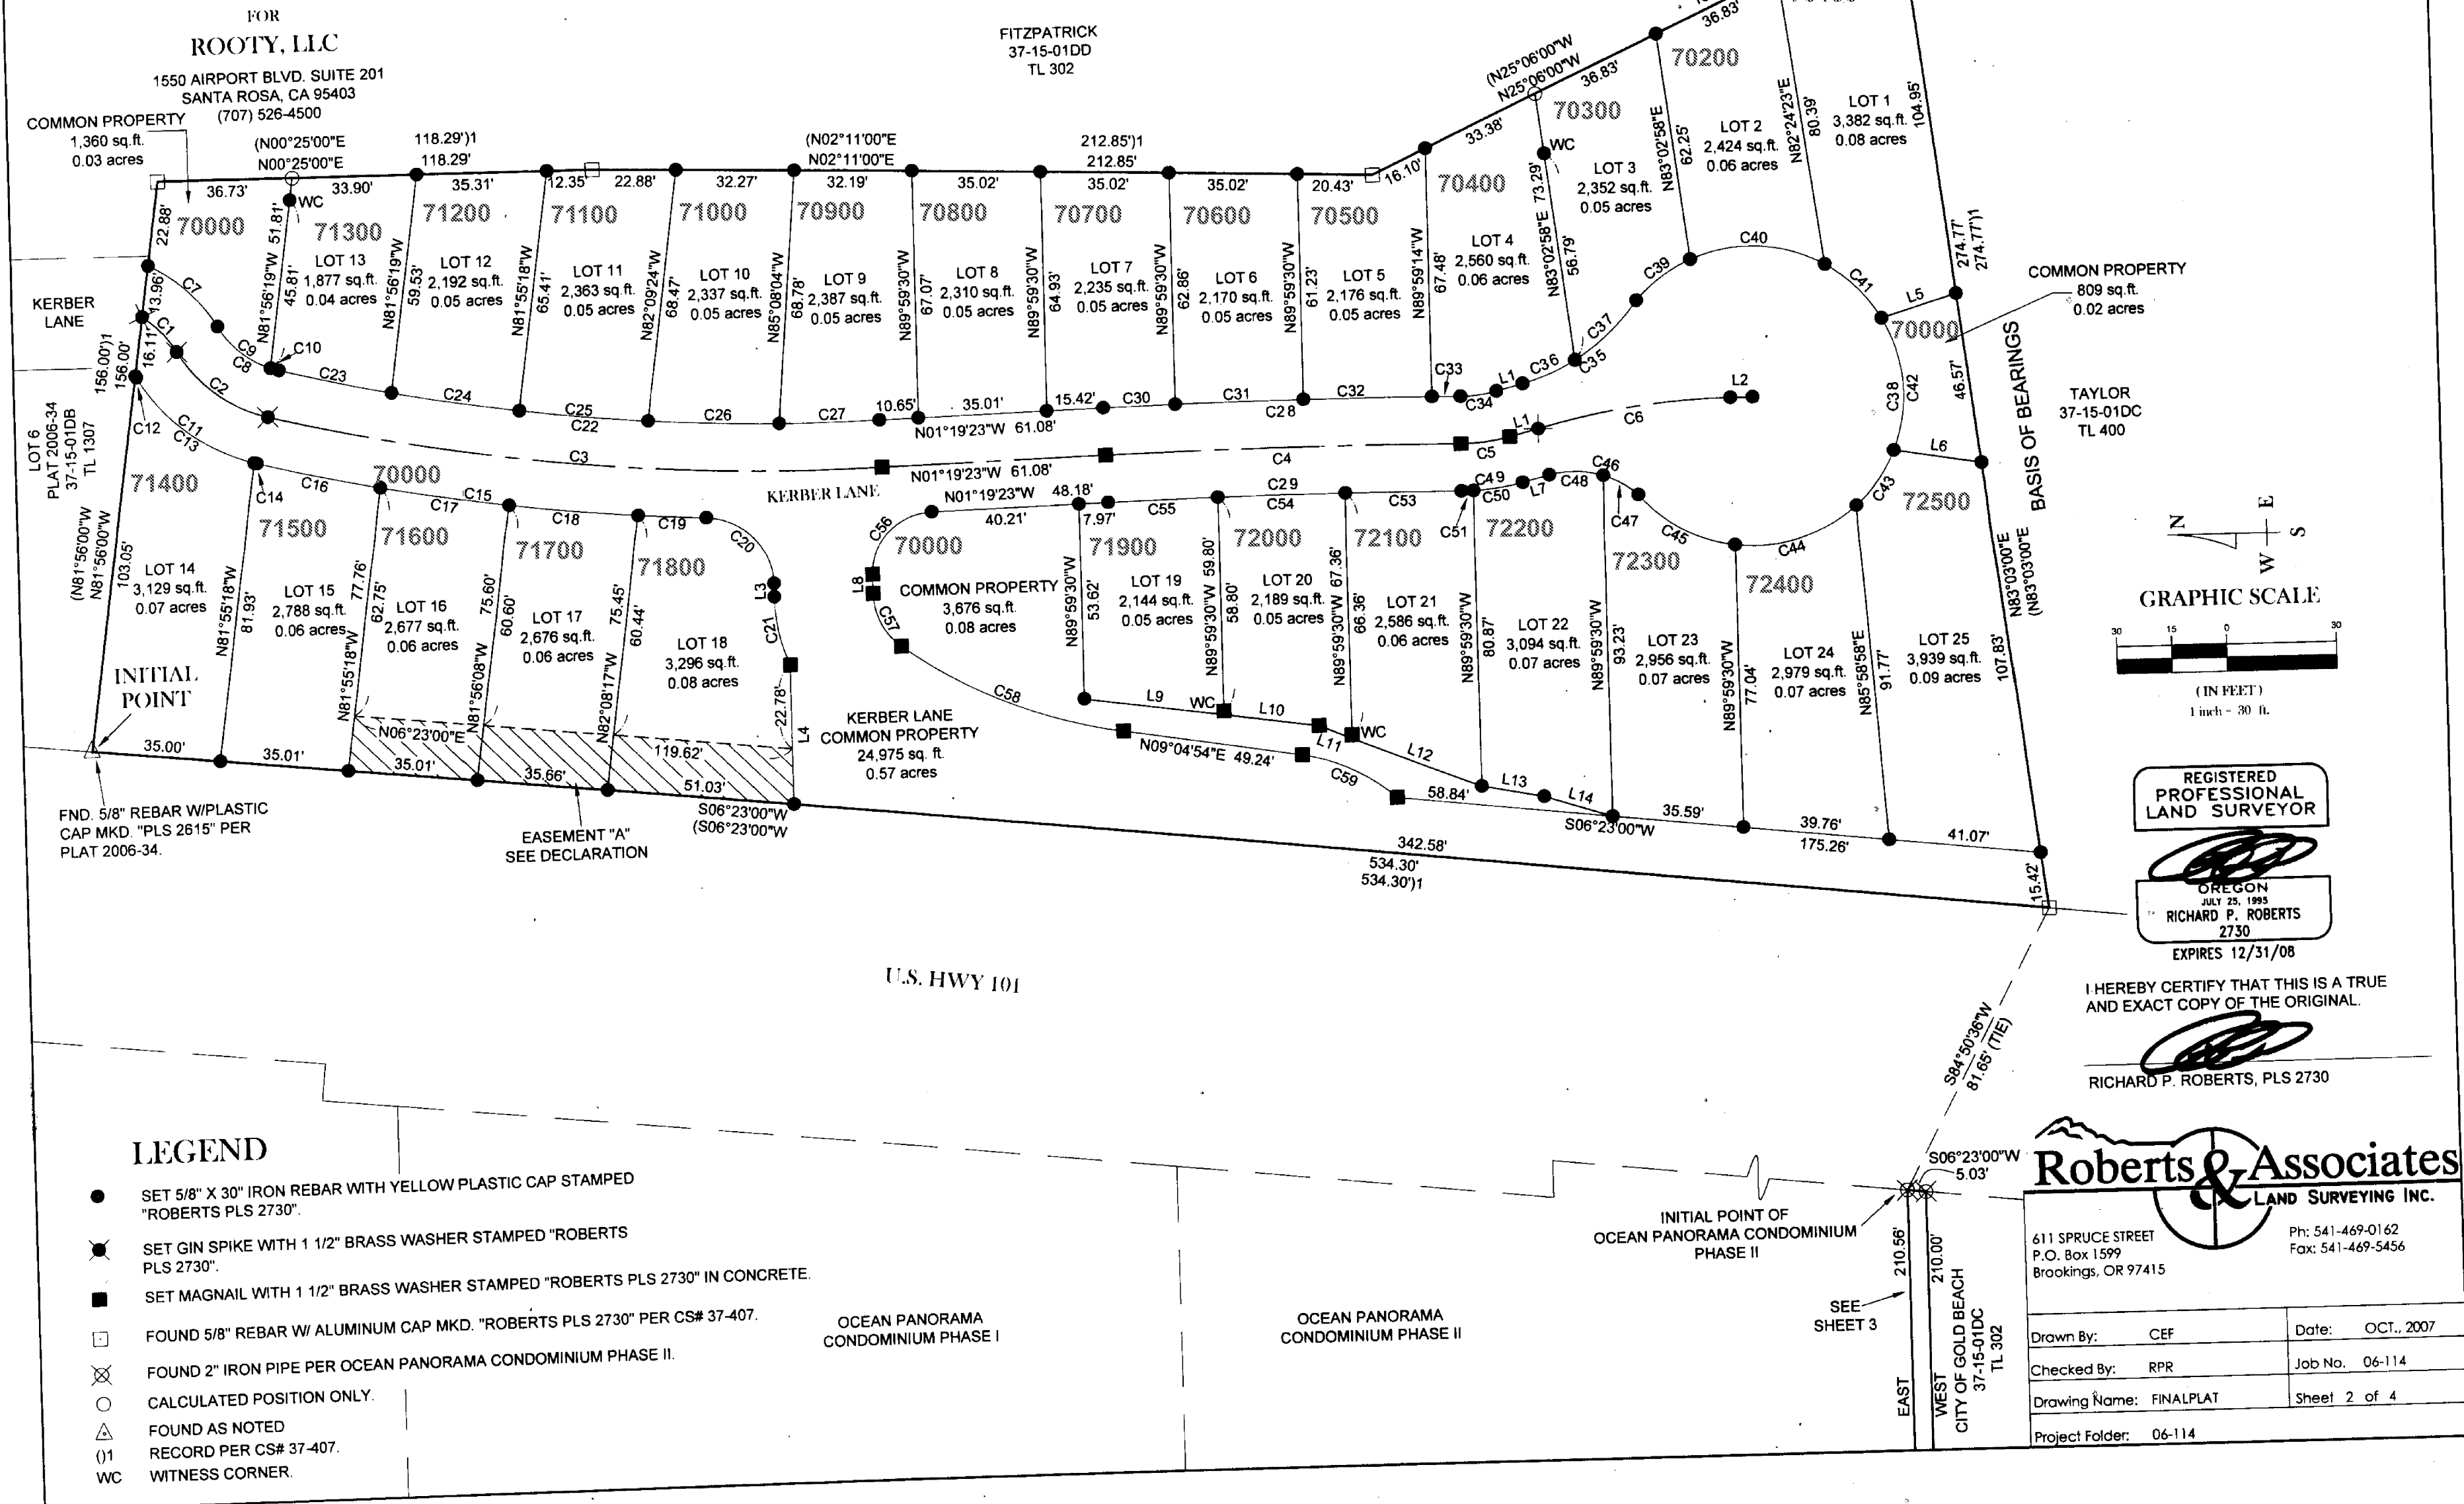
FOR
ROOTY, LLC
1550 AIRPORT BLVD. SUITE 201
SANTA ROSA, CA 95403
(707) 526-4500

FITZPATRICK
37-15-01DD
TL 302

COMMON PROPERTY
1,360 sq.ft.
0.03 acres

(N00°25'00"E
N00°25'00"E
118.29')1
118.29'
(N02°11'00"E
N02°11'00"E
212.85')1
212.85'
(N25°06'00"W
N25°06'00"W
36.83'
36.83'
33.38'
16.10'

36.73' 33.90' 35.31' 12.35' 22.88' 32.27' 32.19' 35.02' 35.02' 35.02' 20.43'

70000 71300 71200 71100 71000 70900 70800 70700 70600 70500 70400 70300 70200

LOT 13
1,877 sq.ft.
0.04 acres
LOT 12
2,192 sq.ft.
0.05 acres
LOT 11
2,363 sq.ft.
0.05 acres
LOT 10
2,337 sq.ft.
0.05 acres
LOT 9
2,387 sq.ft.
0.05 acres
LOT 8
2,310 sq.ft.
0.05 acres
LOT 7
2,235 sq.ft.
0.05 acres
LOT 6
2,170 sq.ft.
0.05 acres
LOT 5
2,176 sq.ft.
0.05 acres
LOT 4
2,560 sq.ft.
0.06 acres
LOT 3
2,352 sq.ft.
0.05 acres
LOT 2
2,424 sq.ft.
0.06 acres
LOT 1
3,382 sq.ft.
0.08 acres

22.88' 51.81' 45.81' N81°56'19"W 59.53' N81°56'19"W 65.41' N81°55'18"W 68.47' N82°09'24"W 68.78' N85°08'04"W 67.07' N89°59'30"W 64.93' N89°59'30"W 62.86' N89°59'30"W 61.23' N89°59'30"W 67.48' N89°59'14"W 73.29' N83°02'58"E 56.79' 62.25' N83°02'58"E 80.39' N82°24'23"E 104.95'

WC WC

KERBER LANE

COMMON PROPERTY
809 sq.ft.
0.02 acres

274.77'
274.77')1

13.96' 16.11' 156.00')1 156.00'

C7 C1 C9 C8 C10 C2 C23 C24 C25 C22 C26 C27 10.65' 35.01' 15.42' C30 C31 C28 C32 C33 C34 L1 C36 C35 C37 C39 C40 C41 L5 70000 C38 C42 46.57' L2 C6 L1 C5 C4

N01°19'23"W 61.08'
N01°19'23"W 61.08'
N01°19'23"W 48.18'

C11 C12 C13 C3 KERBER LANE

LOT 6
PLAT 2006-34
37-15-01DB
TL 1307

TAYLOR
37-15-01DC
TL 400

BASIS OF BEARINGS

71400 C14 C16 71500 70000 C17 C15 71600 C18 71700 C19 C20 71800 L3 C21 L4 C56 70000 40.21' 7.97' C55 C29 C54 C53 C51 C49 C50 L7 C48 C46 C47 C45 C44 C43 L6 72500 71900 72000 72100 72200 72300 72400

LOT 14
3,129 sq.ft.
0.07 acres
LOT 15
2,788 sq.ft.
0.06 acres
LOT 16
2,677 sq.ft.
0.06 acres
LOT 17
2,676 sq.ft.
0.06 acres
LOT 18
3,296 sq.ft.
0.08 acres

COMMON PROPERTY
3,676 sq.ft.
0.08 acres

LOT 19
2,144 sq.ft.
0.05 acres
LOT 20
2,189 sq.ft.
0.05 acres
LOT 21
2,586 sq.ft.
0.06 acres
LOT 22
3,094 sq.ft.
0.07 acres
LOT 23
2,956 sq.ft.
0.07 acres
LOT 24
2,979 sq.ft.
0.07 acres
LOT 25
3,939 sq.ft.
0.09 acres

(N81°56'00"W
N81°56'00"W
103.05'
N81°55'18"W 81.93' 77.76' N81°55'18"W 62.75' 75.60' 60.60' N81°56'08"W 75.45' 60.44' N82°08'17"W 22.78'
L8 C57 C58 N89°59'30"W 53.62' N89°59'30"W 59.80' 58.80' N89°59'30"W 67.36' 66.36' N89°59'30"W 80.87' N89°59'30"W 93.23' N89°59'30"W 77.04' N85°58'58"E 91.77' 107.83' N83°03'00"E (N83°03'00"E

INITIAL POINT

N06°23'00"E
119.62'
35.00' 35.01' 35.01' 35.66' 51.03'
S06°23'00"W
(S06°23'00"W

KERBER LANE
COMMON PROPERTY
24,975 sq. ft.
0.57 acres

L9 WC L10 WC L11 L12 N09°04'54"E 49.24' C59 58.84' L13 L14 S06°23'00"W 35.59' 39.76' 175.26' 41.07' 342.58' 534.30' 534.30')1 15.42'

FND. 5/8" REBAR W/PLASTIC CAP MKD. "PLS 2615" PER PLAT 2006-34.

EASEMENT "A"
SEE DECLARATION

U.S. HWY 101

GRAPHIC SCALE
30 15 0 30
( IN FEET )
1 inch = 30 ft.

REGISTERED
PROFESSIONAL
LAND SURVEYOR
OREGON
JULY 25, 1995
RICHARD P. ROBERTS
2730
EXPIRES 12/31/08

I HEREBY CERTIFY THAT THIS IS A TRUE AND EXACT COPY OF THE ORIGINAL.

RICHARD P. ROBERTS, PLS 2730

S84°50'36"W
81.65' (TIE)

S06°23'00"W
5.03'

LEGEND
● SET 5/8" X 30" IRON REBAR WITH YELLOW PLASTIC CAP STAMPED "ROBERTS PLS 2730".
SET GIN SPIKE WITH 1 1/2" BRASS WASHER STAMPED "ROBERTS PLS 2730".
■ SET MAGNAIL WITH 1 1/2" BRASS WASHER STAMPED "ROBERTS PLS 2730" IN CONCRETE.
FOUND 5/8" REBAR W/ ALUMINUM CAP MKD. "ROBERTS PLS 2730" PER CS# 37-407.
FOUND 2" IRON PIPE PER OCEAN PANORAMA CONDOMINIUM PHASE II.
○ CALCULATED POSITION ONLY.
FOUND AS NOTED
()1 RECORD PER CS# 37-407.
WC WITNESS CORNER.

OCEAN PANORAMA
CONDOMINIUM PHASE I

OCEAN PANORAMA
CONDOMINIUM PHASE II

INITIAL POINT OF
OCEAN PANORAMA CONDOMINIUM
PHASE II

SEE
SHEET 3

210.56'
EAST
210.00'
WEST
CITY OF GOLD BEACH
37-15-01DC
TL 302

Roberts & Associates
LAND SURVEYING INC.
611 SPRUCE STREET
P.O. Box 1599
Brookings, OR 97415
Ph: 541-469-0162
Fax: 541-469-5456

| Drawn By: CEF | Date: OCT., 2007 |
|---|---|
| Checked By: RPR | Job No. 06-114 |
| Drawing Name: FINALPLAT | Sheet 2 of 4 |
| Project Folder: 06-114 | |